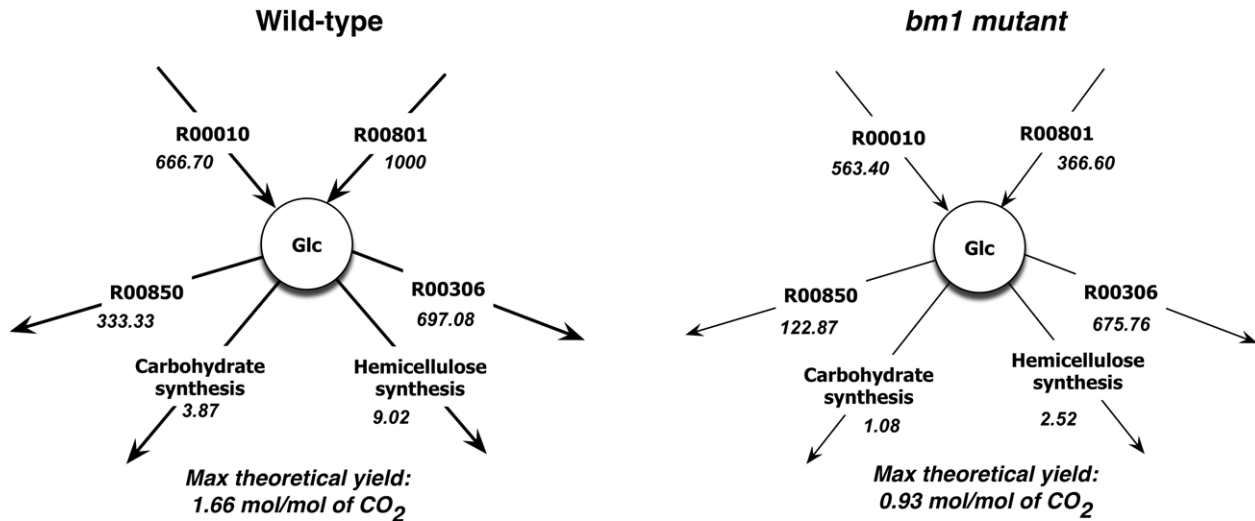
Wild-type

R00010
666.70

R00801
1000

Glc

R00850
333.33

R00306
697.08

Carbohydrate synthesis
3.87

Hemicellulose synthesis
9.02

Max theoretical yield:
1.66 mol/mol of $CO_2$

bm1 mutant

R00010
563.40

R00801
366.60

Glc

R00850
122.87

R00306
675.76

Carbohydrate synthesis
1.08

Hemicellulose synthesis
2.52

Max theoretical yield:
0.93 mol/mol of $CO_2$